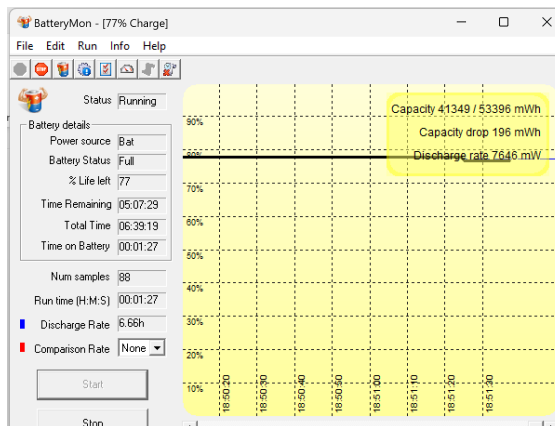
BatteryMon - [77% Charge]

File Edit Run Info Help

Status Running

Battery details

Power source Bat

Battery Status Full

% Life left 77

Time Remaining 05:07:29

Total Time 06:39:19

Time on Battery 00:01:27

Num samples 88

Run time (H:M:S) 00:01:27

Discharge Rate 6.66h

Comparison Rate None

Start

Stop

Capacity 41349 / 53396 mWh

Capacity drop 196 mWh

Discharge rate 7646 mW

90%

80%

70%

60%

50%

40%

30%

20%

10%

18:50:20

18:50:30

18:50:40

18:50:50

18:51:00

18:51:10

18:51:20

18:51:30